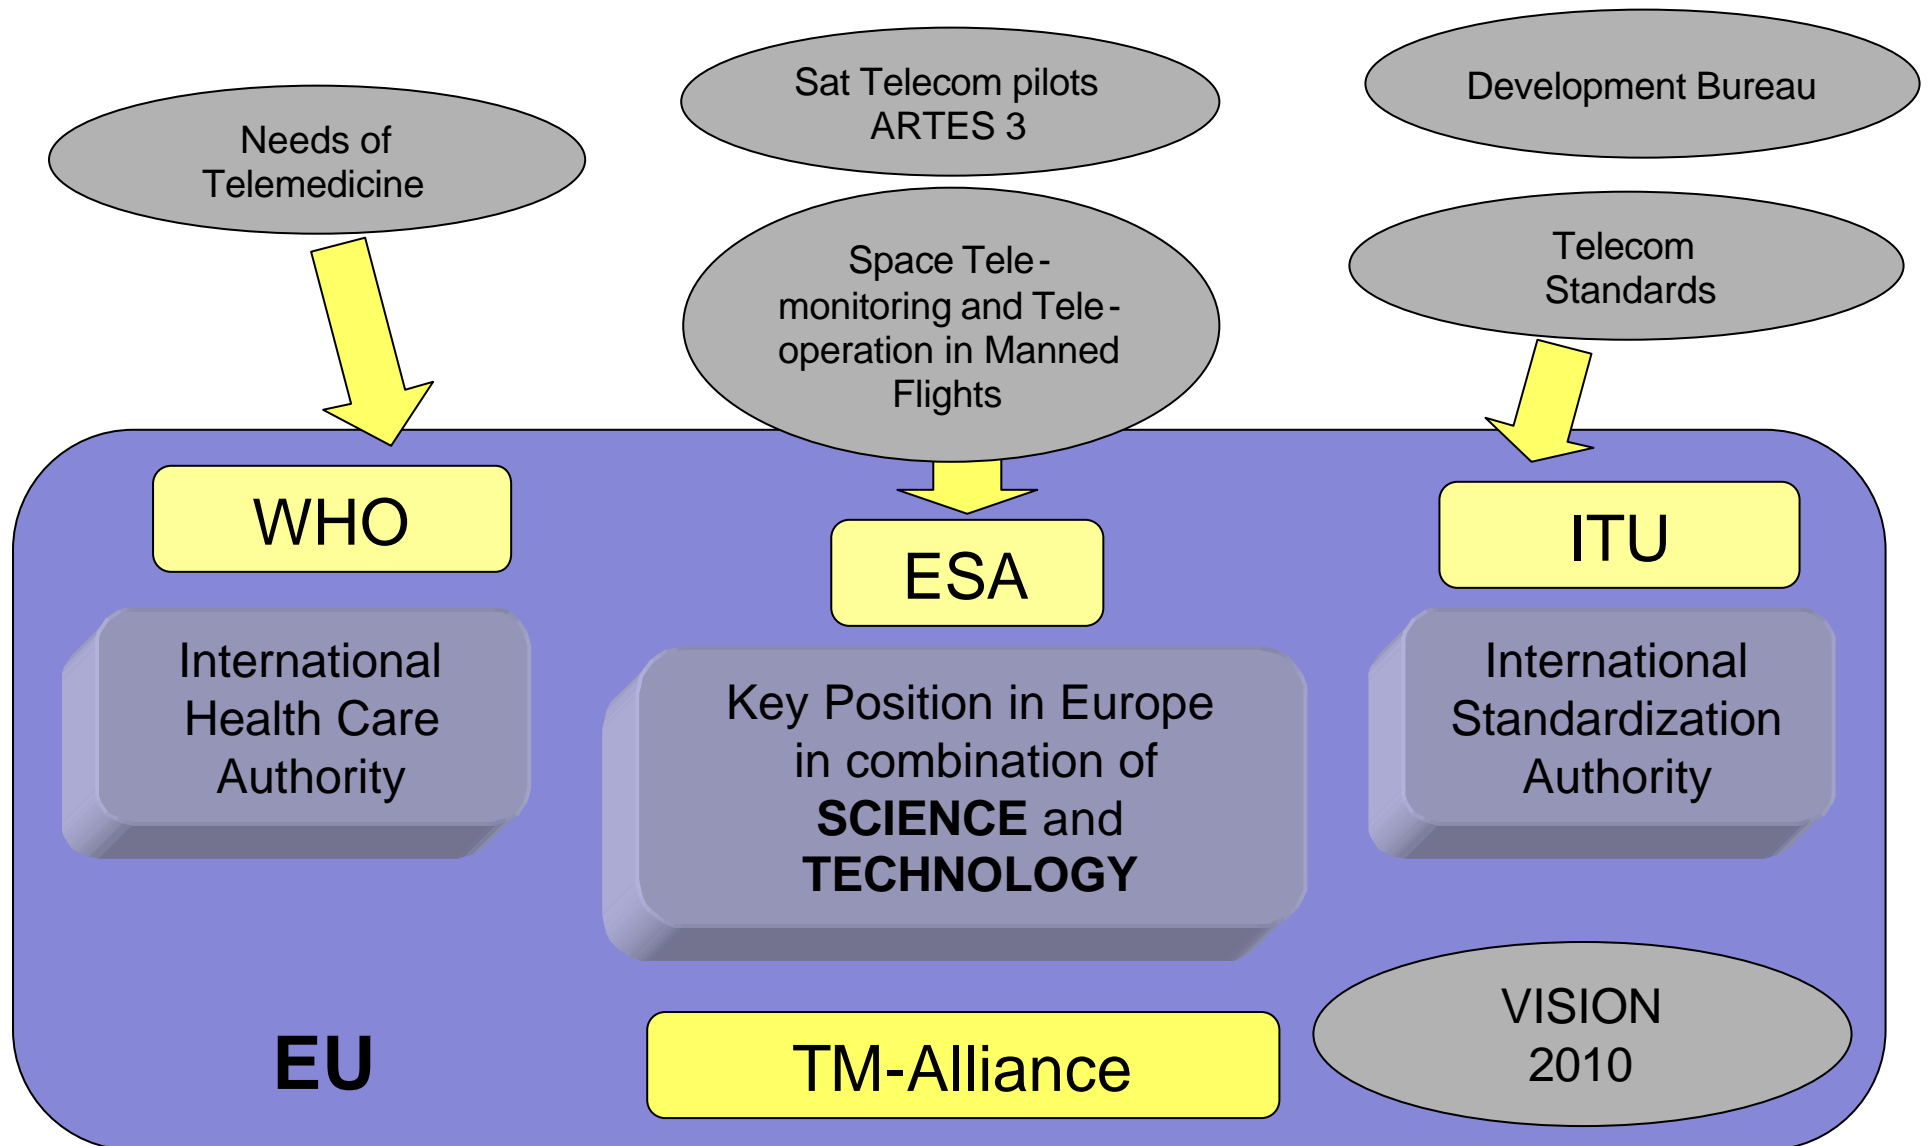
Sat Telecom pilots ARTES 3

Development Bureau

Needs of Telemedicine

Space Telemonitoring and Teleoperation in Manned Flights

Telecom Standards

WHO

ESA

ITU

International Health Care Authority

Key Position in Europe in combination of **SCIENCE** and **TECHNOLOGY**

International Standardization Authority

VISION 2010

EU

TM-Alliance